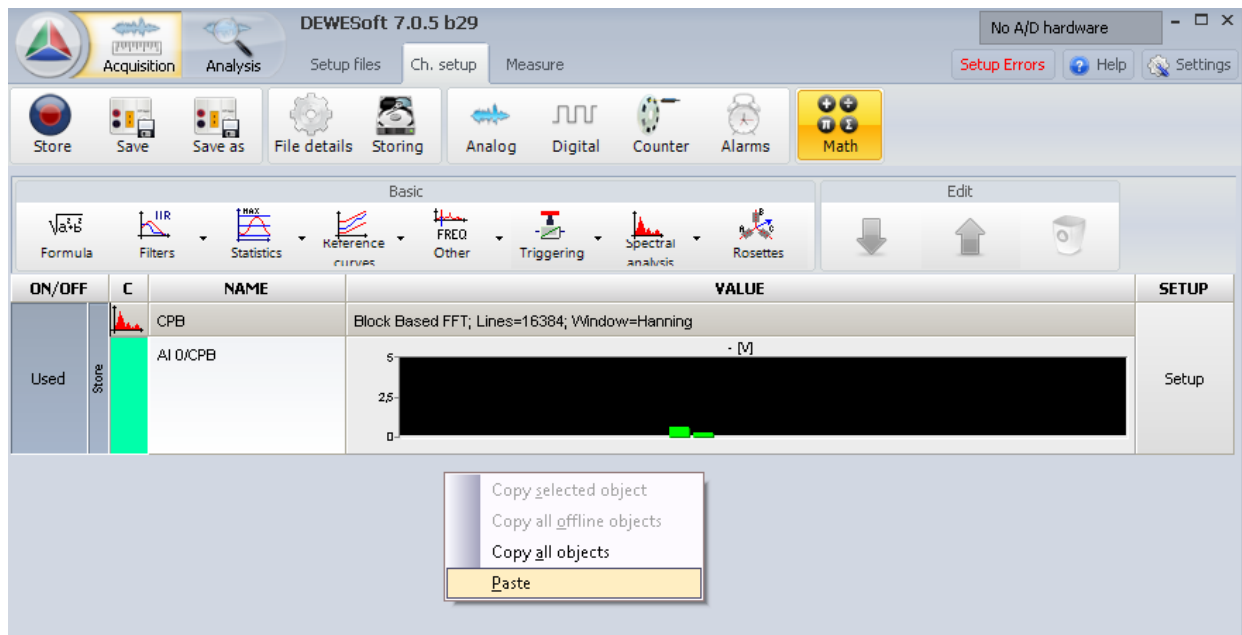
DEWESoft 7.0.5 b29

No A/D hardware

Acquisition Analysis

Setup files Ch. setup Measure

Setup Errors Help Settings

Store Save Save as File details Storing Analog Digital Counter Alarms Math

Basic

Edit

$\sqrt{a^2+b^2}$ Formula

IIR Filters

MAX Statistics

Reference curves

FREQ Other

Triggering

Spectral analysis

Rosettes

| ON/OFF | C | NAME | VALUE | SETUP |
|---|---|---|---|---|
| Used | Store | CPB | Block Based FFT; Lines=16384; Window=Hanning | Setup |
| | | AI 0/CPB | - [V] 5 2,5 0 | |

Copy selected object
Copy all offline objects
Copy all objects
Paste